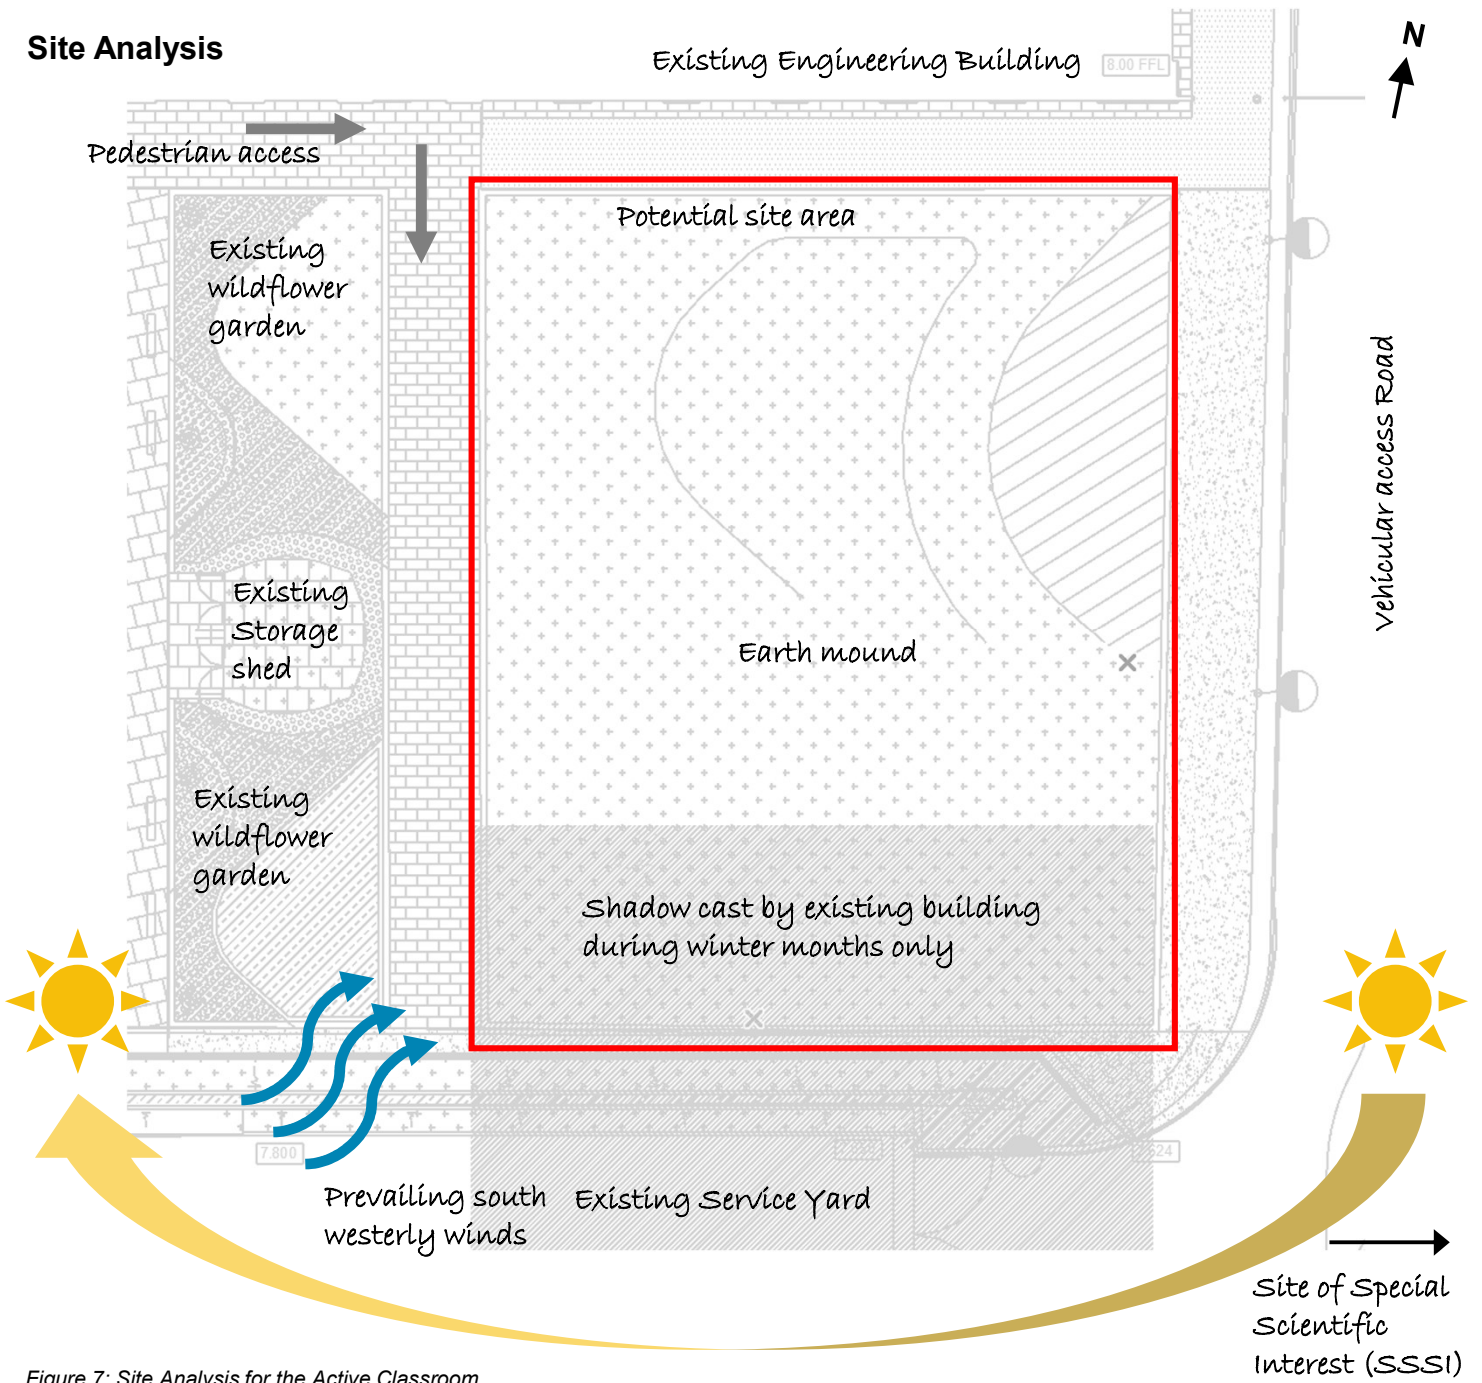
Site Analysis

Existing Engineering Building

8.00 FFL

N

Pedestrian access

Existing wildflower garden

Potential site area

Vehicular access Road

Existing Storage shed

Earth mound

Existing wildflower garden

Shadow cast by existing building during winter months only

7.800

Prevailing south westerly winds

Existing Service Yard

Site of Special Scientific Interest (SSSI)

Figure 7: Site Analysis for the Active Classroom